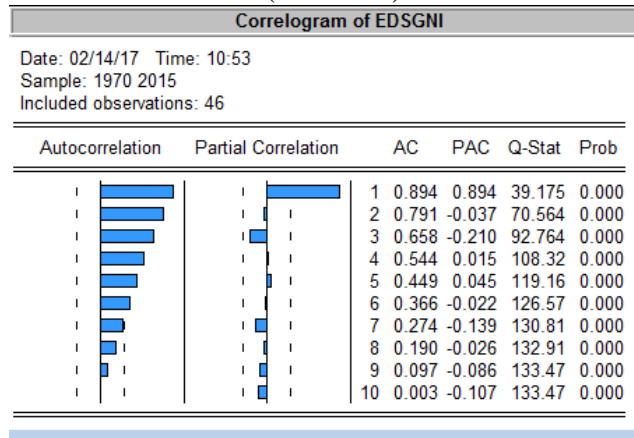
Correlogram of EDSGNI

Date: 02/14/17 Time: 10:53
Sample: 1970 2015
Included observations: 46

| Autocorrelation | Partial Correlation | | AC | PAC | Q-Stat | Prob |
|---|---|---|---|---|---|---|
| | | 1 | 0.894 | 0.894 | 39.175 | 0.000 |
| | | 2 | 0.791 | -0.037 | 70.564 | 0.000 |
| | | 3 | 0.658 | -0.210 | 92.764 | 0.000 |
| | | 4 | 0.544 | 0.015 | 108.32 | 0.000 |
| | | 5 | 0.449 | 0.045 | 119.16 | 0.000 |
| | | 6 | 0.366 | -0.022 | 126.57 | 0.000 |
| | | 7 | 0.274 | -0.139 | 130.81 | 0.000 |
| | | 8 | 0.190 | -0.026 | 132.91 | 0.000 |
| | | 9 | 0.097 | -0.086 | 133.47 | 0.000 |
| | | 10 | 0.003 | -0.107 | 133.47 | 0.000 |